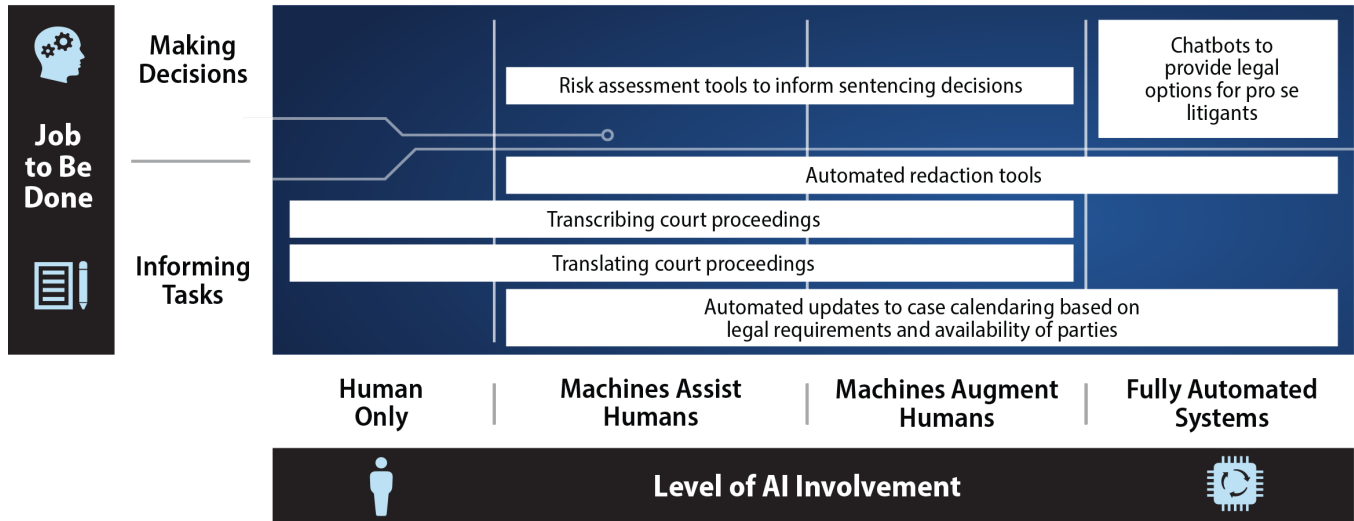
Job to Be Done

Making Decisions

Informing Tasks

Risk assessment tools to inform sentencing decisions

Chatbots to provide legal options for pro se litigants

Automated redaction tools

Transcribing court proceedings

Translating court proceedings

Automated updates to case calendaring based on legal requirements and availability of parties

Human Only

Machines Assist Humans

Machines Augment Humans

Fully Automated Systems

Level of AI Involvement